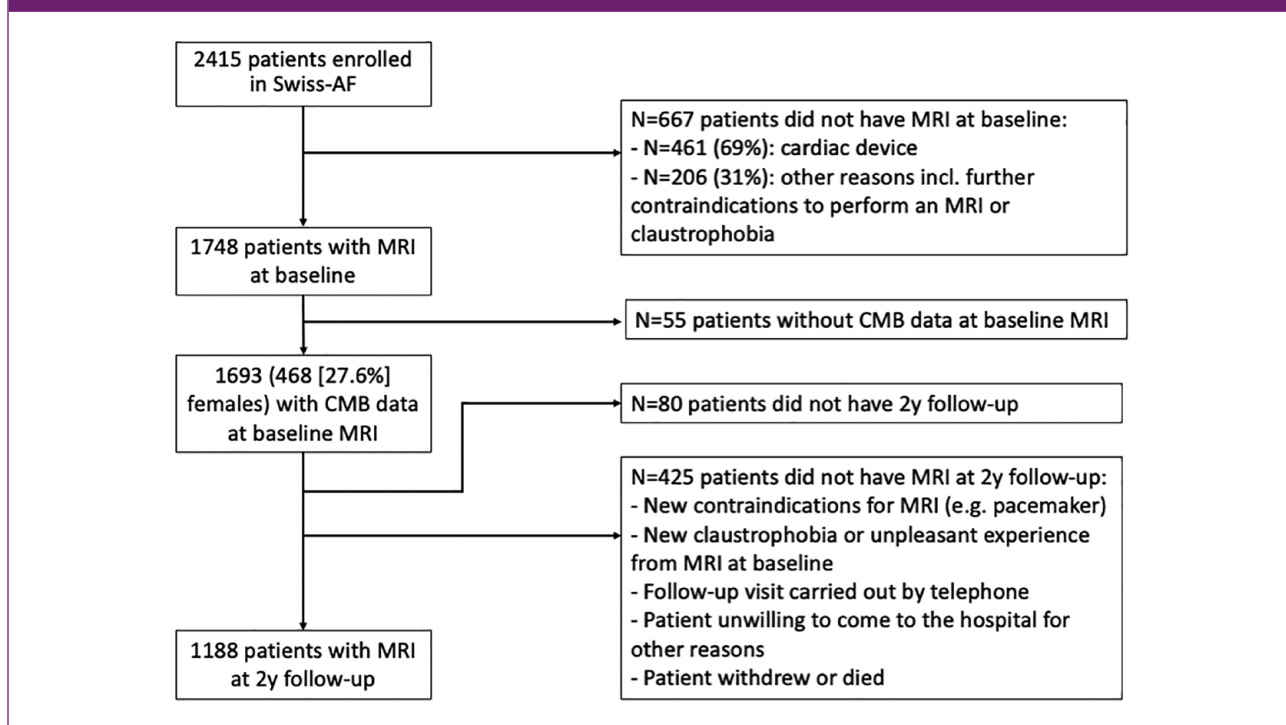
2415 patients enrolled in Swiss-AF

N=667 patients did not have MRI at baseline:
- N=461 (69%): cardiac device
- N=206 (31%): other reasons incl. further contraindications to perform an MRI or claustrophobia

1748 patients with MRI at baseline

N=55 patients without CMB data at baseline MRI

1693 (468 [27.6%] females) with CMB data at baseline MRI

N=80 patients did not have 2y follow-up

N=425 patients did not have MRI at 2y follow-up:
- New contraindications for MRI (e.g. pacemaker)
- New claustrophobia or unpleasant experience from MRI at baseline
- Follow-up visit carried out by telephone
- Patient unwilling to come to the hospital for other reasons
- Patient withdrew or died

1188 patients with MRI at 2y follow-up